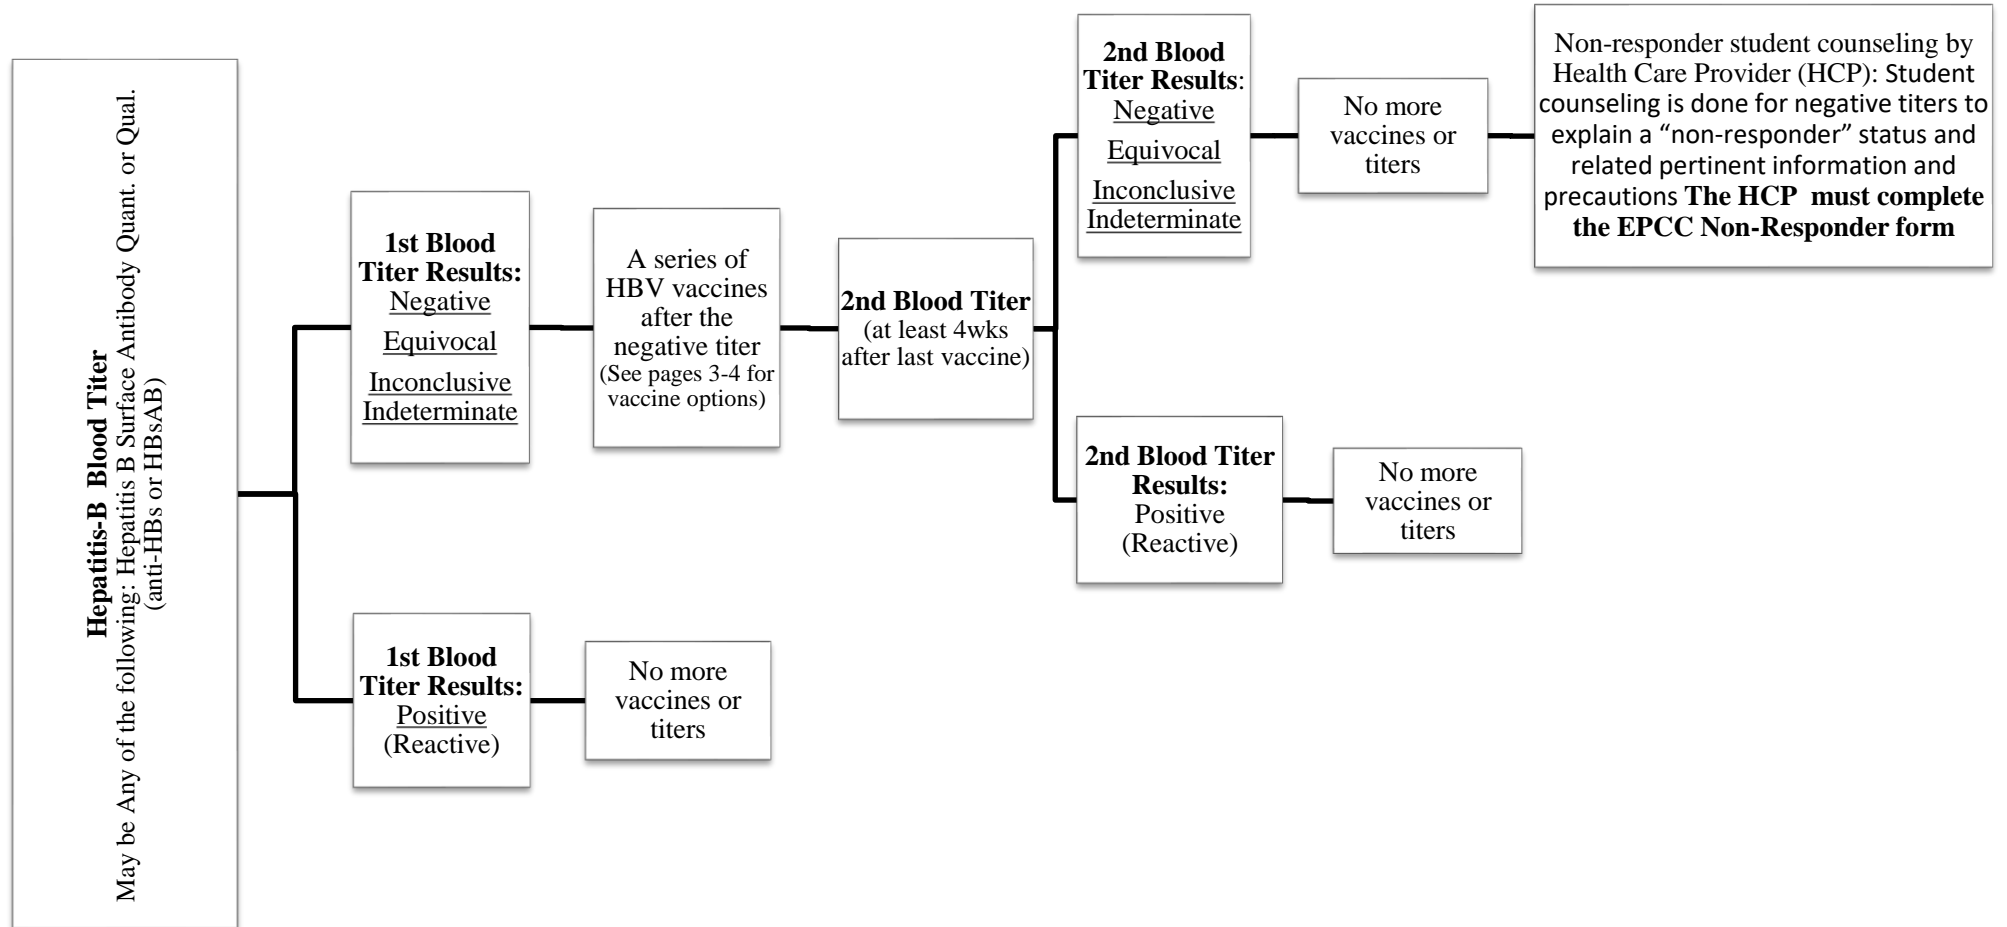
Hepatitis-B Blood Titer
May be Any of the following: Hepatitis B Surface Antibody Quant. or Qual. (anti-HBs or HBsAB)

1st Blood Titer Results:
Negative
Equivocal
Inconclusive
Indeterminate

A series of HBV vaccines after the negative titer (See pages 3-4 for vaccine options)

2nd Blood Titer (at least 4wks after last vaccine)

2nd Blood Titer Results:
Negative
Equivocal
Inconclusive
Indeterminate

No more vaccines or titers

Non-responder student counseling by Health Care Provider (HCP): Student counseling is done for negative titers to explain a "non-responder" status and related pertinent information and precautions The HCP must complete the EPCC Non-Responder form

2nd Blood Titer Results:
Positive (Reactive)

No more vaccines or titers

1st Blood Titer Results:
Positive
(Reactive)

No more vaccines or titers